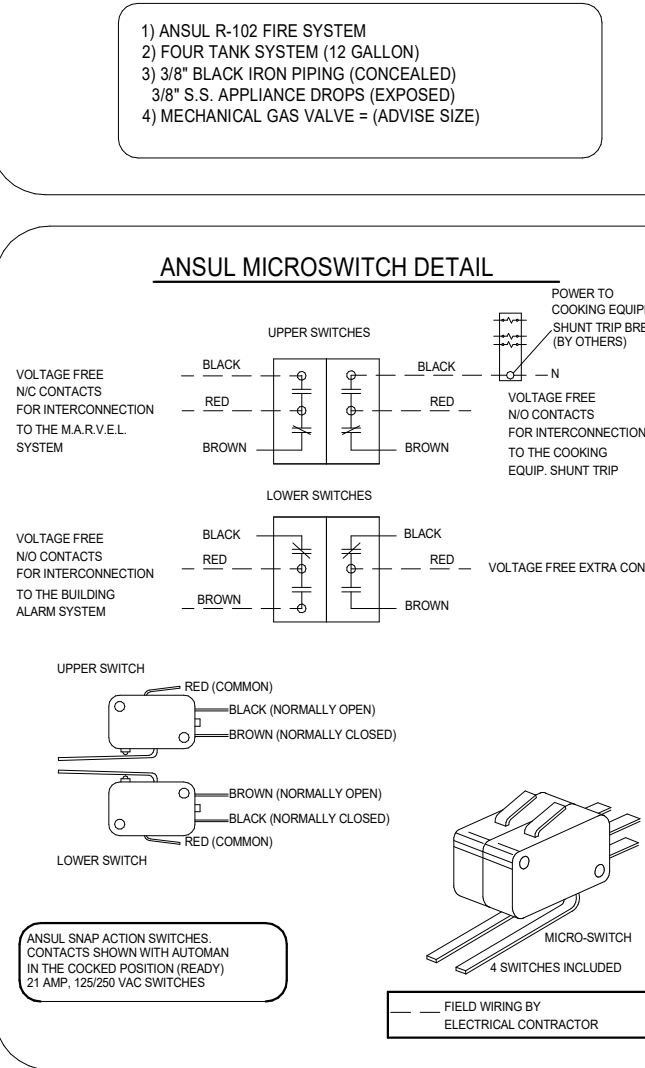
1) ANSUL R-102 FIRE SYSTEM
2) FOUR TANK SYSTEM (12 GALLON)
3) 3/8" BLACK IRON PIPING (CONCEALED)
3/8" S.S. APPLIANCE DROPS (EXPOSED)
4) MECHANICAL GAS VALVE = (ADVISE SIZE)

ANSUL MICROSWITCH DETAIL

POWER TO COOKING EQUIP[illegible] SHUNT TRIP BRE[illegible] (BY OTHERS)

UPPER SWITCHES

VOLTAGE FREE N/C CONTACTS FOR INTERCONNECTION TO THE M.A.R.V.E.L. SYSTEM

BLACK
RED
BROWN

BLACK
RED
BROWN

N

VOLTAGE FREE N/O CONTACTS FOR INTERCONNECTION TO THE COOKING EQUIP. SHUNT TRIP

LOWER SWITCHES

VOLTAGE FREE N/O CONTACTS FOR INTERCONNECTION TO THE BUILDING ALARM SYSTEM

BLACK
RED
BROWN

BLACK
RED
BROWN

VOLTAGE FREE EXTRA CON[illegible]

UPPER SWITCH
RED (COMMON)
BLACK (NORMALLY OPEN)
BROWN (NORMALLY CLOSED)

BROWN (NORMALLY OPEN)
BLACK (NORMALLY CLOSED)
RED (COMMON)
LOWER SWITCH

MICRO-SWITCH
4 SWITCHES INCLUDED

ANSUL SNAP ACTION SWITCHES.
CONTACTS SHOWN WITH AUTOMAN IN THE COCKED POSITION (READY)
21 AMP, 125/250 VAC SWITCHES

FIELD WIRING BY ELECTRICAL CONTRACTOR